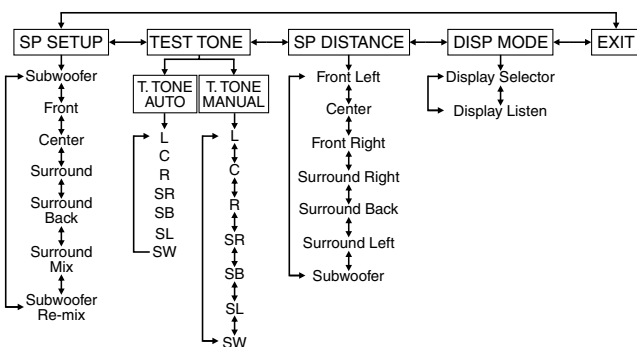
SP SETUP
TEST TONE
SP DISTANCE
DISP MODE
EXIT

Subwoofer
Front
Center
Surround
Surround Back
Surround Mix
Subwoofer Re-mix

T. TONE AUTO
L
C
R
SR
SB
SL
SW

T. TONE MANUAL
L
C
R
SR
SB
SL
SW

Front Left
Center
Front Right
Surround Right
Surround Back
Surround Left
Subwoofer

Display Selector
Display Listen